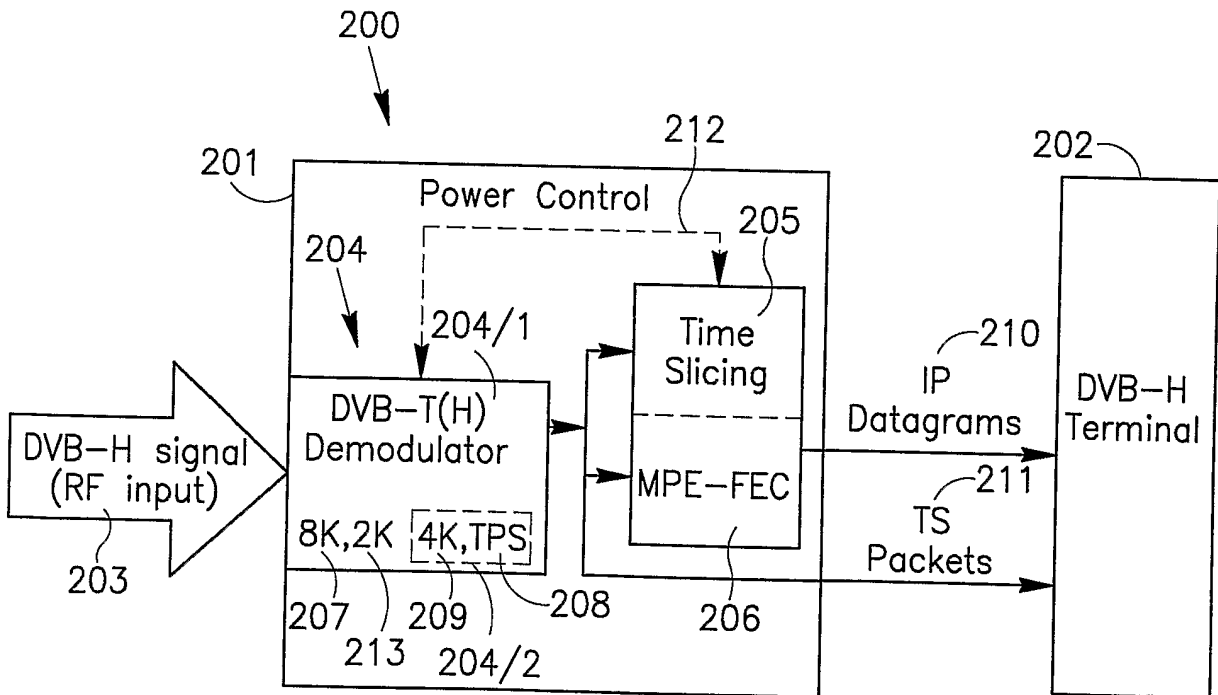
200

201

212

202

Power Control

205

204

204/1

Time Slicing

210

IP Datagrams

DVB-H Terminal

DVB-T(H) Demodulator

DVB-H signal (RF input)

MPE-FEC

211

TS Packets

8K,2K

4K,TPS

203

207

213

209

204/2

208

206